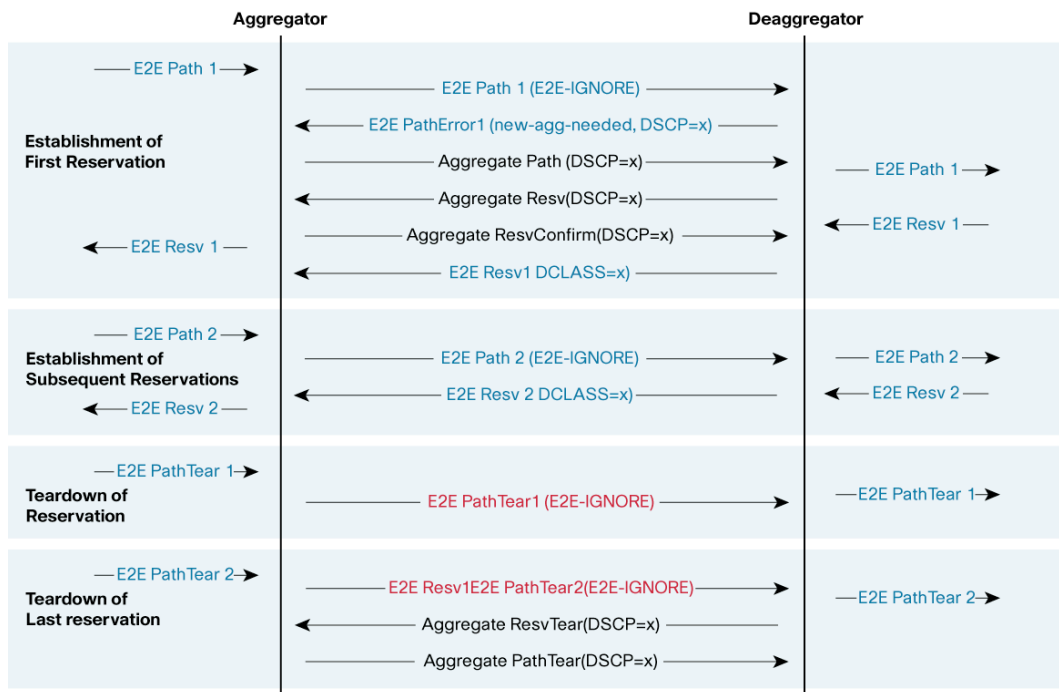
Aggregator

Deaggregator

E2E Path 1

E2E Path 1 (E2E-IGNORE)

Establishment of First Reservation

E2E PathError1 (new-agg-needed, DSCP=x)

Aggregate Path (DSCP=x)

E2E Path 1

Aggregate Resv(DSCP=x)

E2E Resv 1

Aggregate ResvConfirm(DSCP=x)

E2E Resv 1

E2E Resv1 DCLASS=x)

E2E Path 2

Establishment of Subsequent Reservations

E2E Path 2 (E2E-IGNORE)

E2E Path 2

E2E Resv 2 DCLASS=x)

E2E Resv 2

E2E Resv 2

E2E PathTear 1

Teardown of Reservation

E2E PathTear1 (E2E-IGNORE)

E2E PathTear 1

E2E PathTear 2

Teardown of Last reservation

E2E Resv1E2E PathTear2(E2E-IGNORE)

E2E PathTear 2

Aggregate ResvTear(DSCP=x)

Aggregate PathTear(DSCP=x)